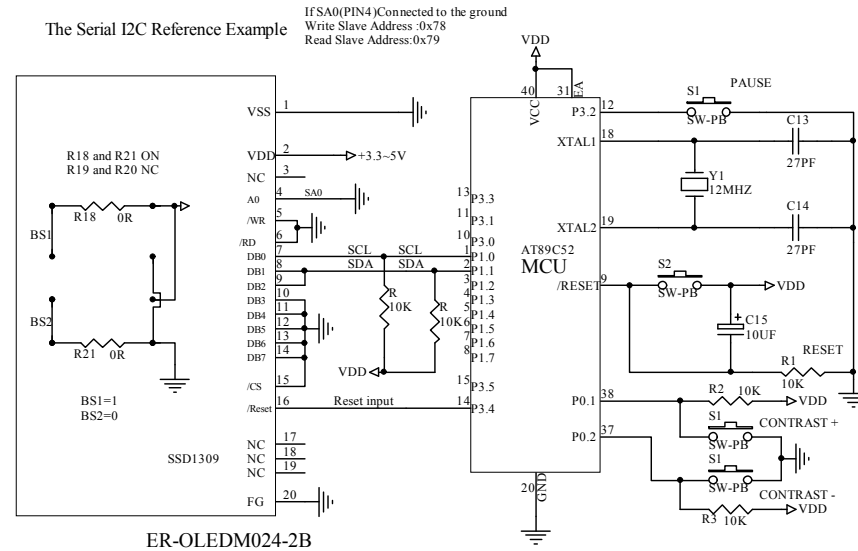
The Serial I2C Reference Example

If SA0(PIN4)Connected to the ground
Write Slave Address :0x78
Read Slave Address:0x79

VDD

R18 and R21 ON
R19 and R20 NC

BS1
R18 0R
BS2
R21 0R

BS1=1
BS2=0

SSD1309

VSS 1
VDD 2 +3.3~5V
NC 3
A0 4 SA0
/WR 5
6
/RD
DB0 7
DB1 8
DB2 9
DB3 10
DB4 11
DB5 12
DB6 13
DB7 14
/CS 15
/Reset 16 Reset input
NC 17
NC 18
NC 19
FG 20

SCL SCL
SDA SDA
R 10K
R 10K
VDD

13 P3.3
11 P3.1
10 P3.0
1 P1.0
2 P1.1
3 P1.2
4 P1.3
5 P1.4
6 P1.5
7 P1.6
8 P1.7
15 P3.5
14 P3.4

40 VCC
31 EA
20 GND

AT89C52
MCU

P3.2 12
XTAL1 18
XTAL2 19
/RESET 9
P0.1 38
P0.2 37

S1 PAUSE
SW-PB
C13
27PF
Y1
12MHZ
C14
27PF
S2
SW-PB
VDD
C15
10UF
R1
10K
RESET
R2 10K
VDD
S1
SW-PB
CONTRAST +
S1
SW-PB
CONTRAST -
R3 10K
VDD

ER-OLEDM024-2B